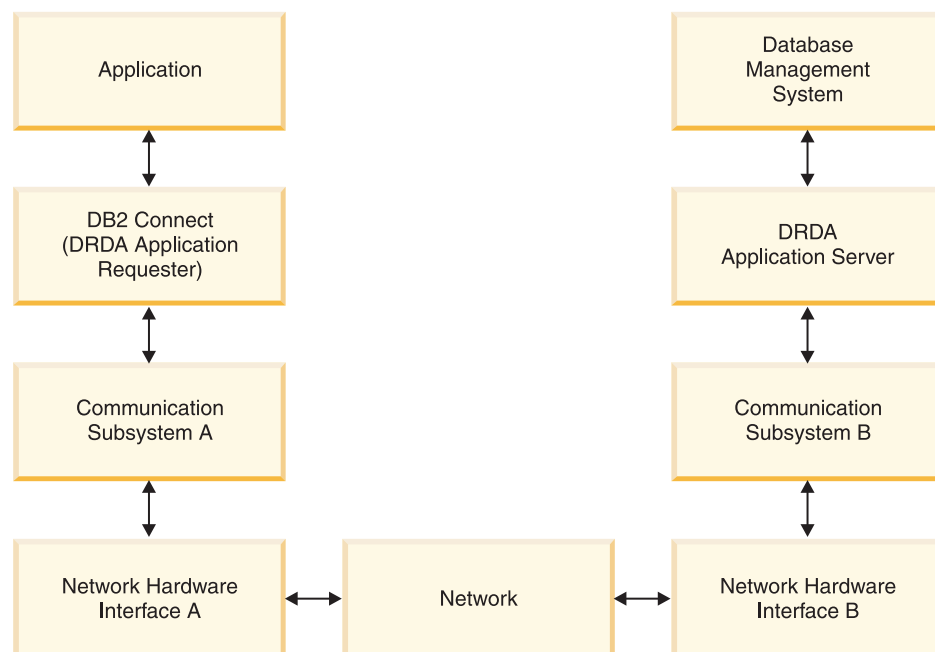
Application

Database Management System

DB2 Connect (DRDA Application Requester)

DRDA Application Server

Communication Subsystem A

Communication Subsystem B

Network Hardware Interface A

Network

Network Hardware Interface B